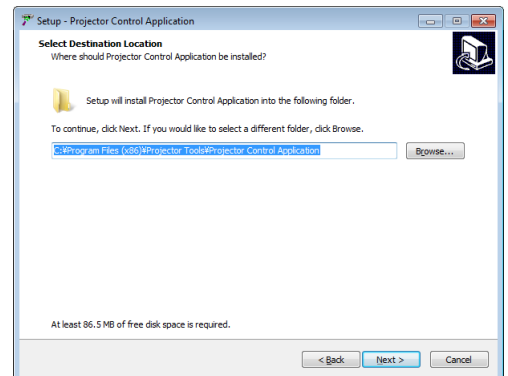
Setup - Projector Control Application

Select Destination Location
Where should Projector Control Application be installed?

Setup will install Projector Control Application into the following folder.

To continue, click Next. If you would like to select a different folder, click Browse.

C:¥Program Files (x86)¥Projector Tools¥Projector Control Application

Browse...

At least 86.5 MB of free disk space is required.

< Back
Next >
Cancel